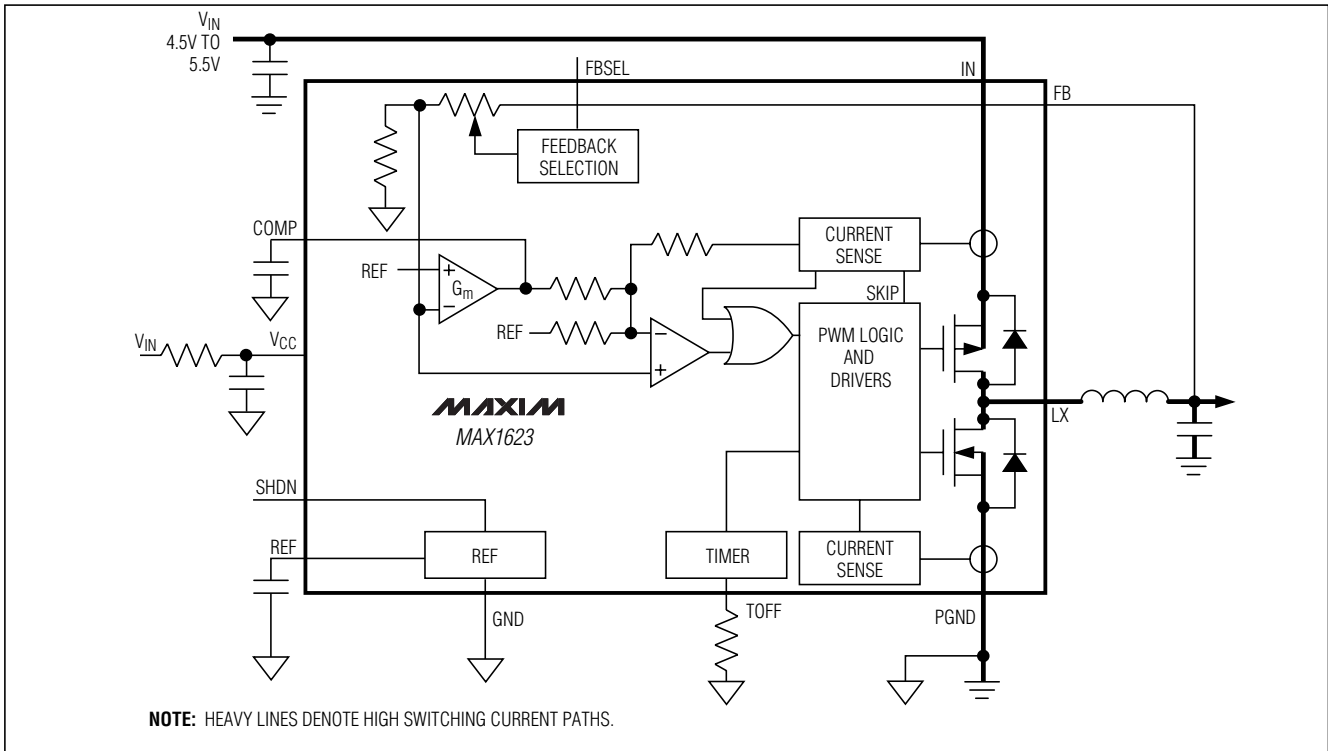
$V_{IN}$
4.5V TO
5.5V

FBSEL

IN

FB

FEEDBACK
SELECTION

COMP

CURRENT
SENSE

REF

+

$G_m$

−

SKIP

REF

−

+

PWM LOGIC
AND
DRIVERS

$V_{IN}$

$V_{CC}$

LX

MAXIM

MAX1623

SHDN

REF

REF

TIMER

CURRENT
SENSE

GND

TOFF

PGND

**NOTE:** HEAVY LINES DENOTE HIGH SWITCHING CURRENT PATHS.